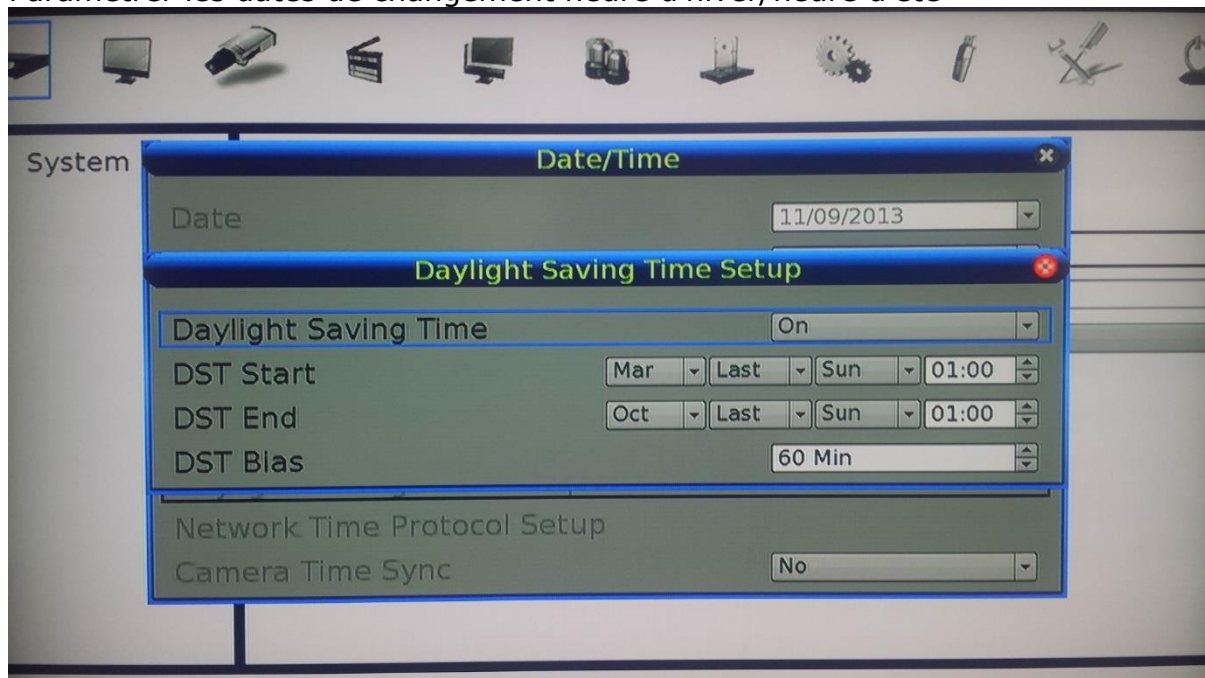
System

Date/Time

Date 11/09/2013

Daylight Saving Time Setup

Daylight Saving Time On

DST Start Mar Last Sun 01:00

DST End Oct Last Sun 01:00

DST Bias 60 Min

Network Time Protocol Setup

Camera Time Sync No